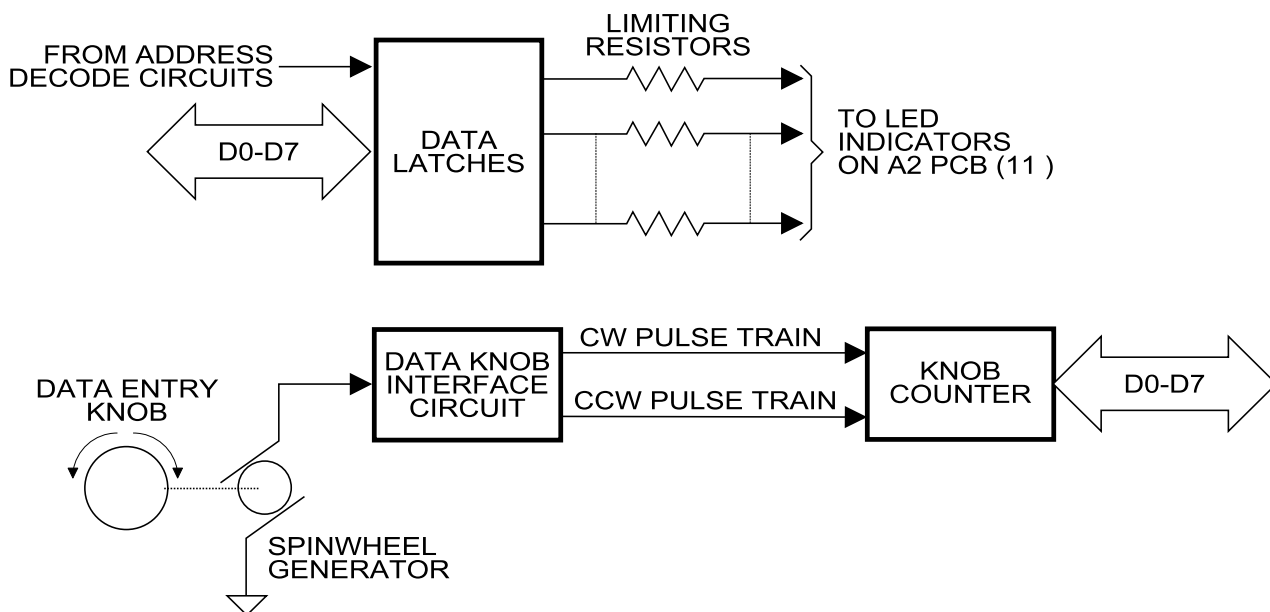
FROM ADDRESS DECODE CIRCUITS

D0-D7

DATA LATCHES

LIMITING RESISTORS

TO LED INDICATORS ON A2 PCB (11 )

DATA ENTRY KNOB

DATA KNOB INTERFACE CIRCUIT

CW PULSE TRAIN

CCW PULSE TRAIN

KNOB COUNTER

D0-D7

SPINWHEEL GENERATOR